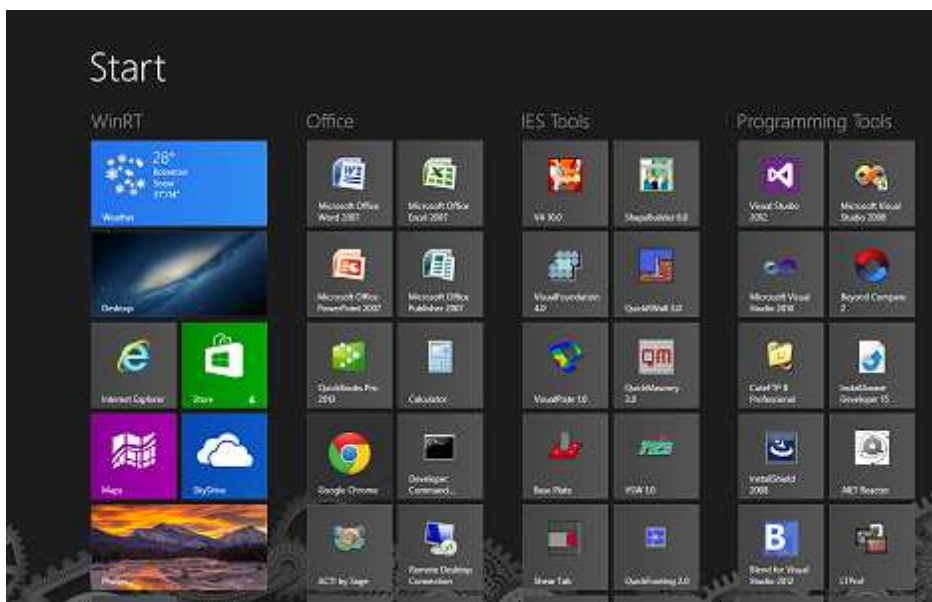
Start

WinRT

28°
Bozeman
Snow
31°/14°
Weather

Desktop

Internet Explorer

Store 4

Maps

SkyDrive

Photos

Office

Microsoft Office Word 2007

Microsoft Office Excel 2007

Microsoft Office PowerPoint 2007

Microsoft Office Publisher 2007

QuickBooks Pro 2010

Calculator

Google Chrome

Developer Command...

ACT! by Sage

Remote Desktop Connection

IES Tools

VA 10.0

ShapeBuilder 8.0

VisualFoundation 4.0

QuickRWall 3.0

VisualPlate 1.0

QuickMasonry 2.0

Base Plate

RSW 3.0

Shear Tab

QuickFooting 2.0

Programming Tools

Visual Studio 2012

Microsoft Visual Studio 2008

Microsoft Visual Studio 2010

Beyond Compare 2

CuteFTP 8 Professional

InstallShield Developer 15

InstallShield 2008

.NET Reactor

Blend for Visual Studio 2012

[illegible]